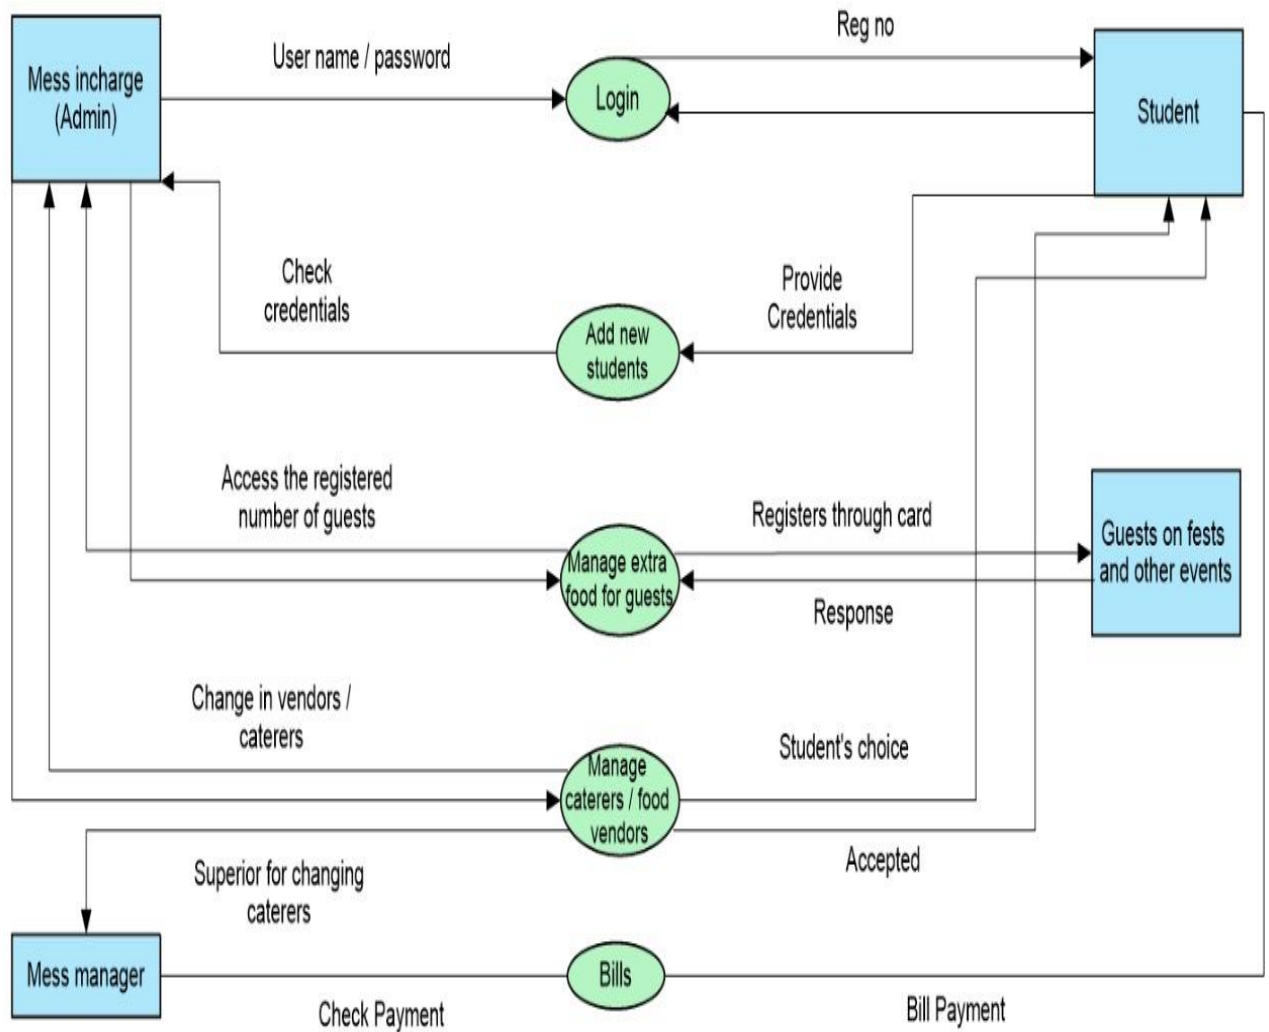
Mess incharge (Admin)

User name / password

Login

Reg no

Student

Check credentials

Add new students

Provide Credentials

Access the registered number of guests

Registers through card

Manage extra food for guests

Guests on fests and other events

Response

Change in vendors / caterers

Student's choice

Manage caterers / food vendors

Accepted

Superior for changing caterers

Mess manager

Bills

Check Payment

Bill Payment